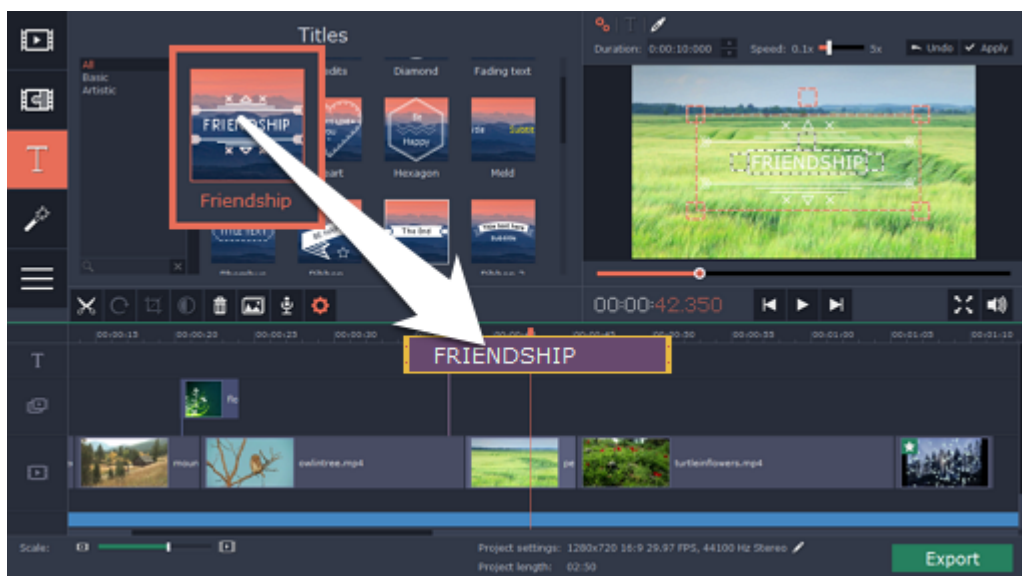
Titles

All
Basic
Artistic

FRIENDSHIP
Friendship

Credits
Diamond
Fading text

Heart
Hexagon
Meld

Be Happy
Subtitle
The End

Duration: 00:00:10:000
Speed: 0.1x
5x
Undo
Apply

FRIENDSHIP

00:00:42.350

00:00:15
00:00:20
00:00:25
00:00:30
00:00:45
00:00:50
00:00:55
00:01:00
00:01:05
00:01:10

FRIENDSHIP

mountain
owlintree.mp4
turtleinflowers.mp4

Scale:

Project settings: 1280x720 16:9 29.97 FPS, 44100 Hz Stereo
Project length: 02:50

Export